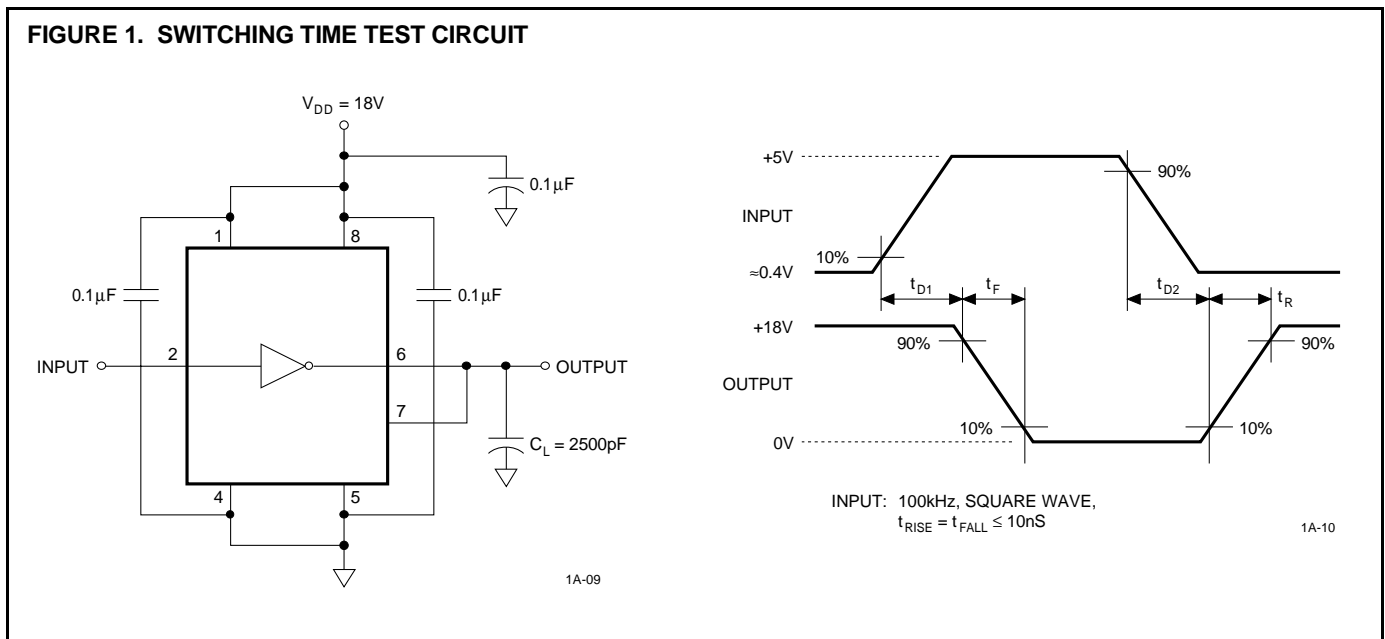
FIGURE 1. SWITCHING TIME TEST CIRCUIT

$V_{DD}$ = 18V

0.1µF

1

8

0.1µF

0.1µF

INPUT

2

6

OUTPUT

7

$C_L$ = 2500pF

4

5

1A-09

+5V

90%

INPUT

10%

≈0.4V

$t_{D1}$

$t_F$

$t_{D2}$

$t_R$

+18V

90%

90%

OUTPUT

10%

10%

0V

INPUT: 100kHz, SQUARE WAVE, $t_{RISE} = t_{FALL} \leq 10nS$

1A-10